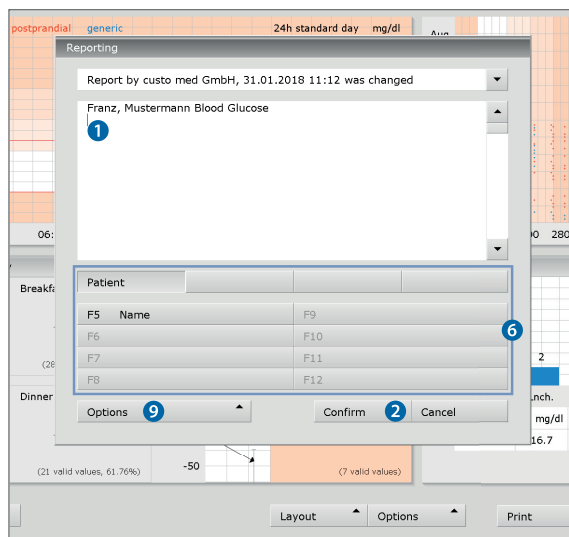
postprandial generic 24h standard day mg/dl Aug

Reporting

Report by custo med GmbH, 31.01.2018 11:12 was changed

Franz, Mustermann Blood Glucose

1

06: 00 280

Breakfa

(28

Patient

F5 Name F9

F6 F10

F7 F11

F8 F12

6

2

Dinner

Options 9

Confirm 2 Cancel

nch.

mg/dl

16.7

(21 valid values, 61.76%) -50 (7 valid values)

Layout Options Print